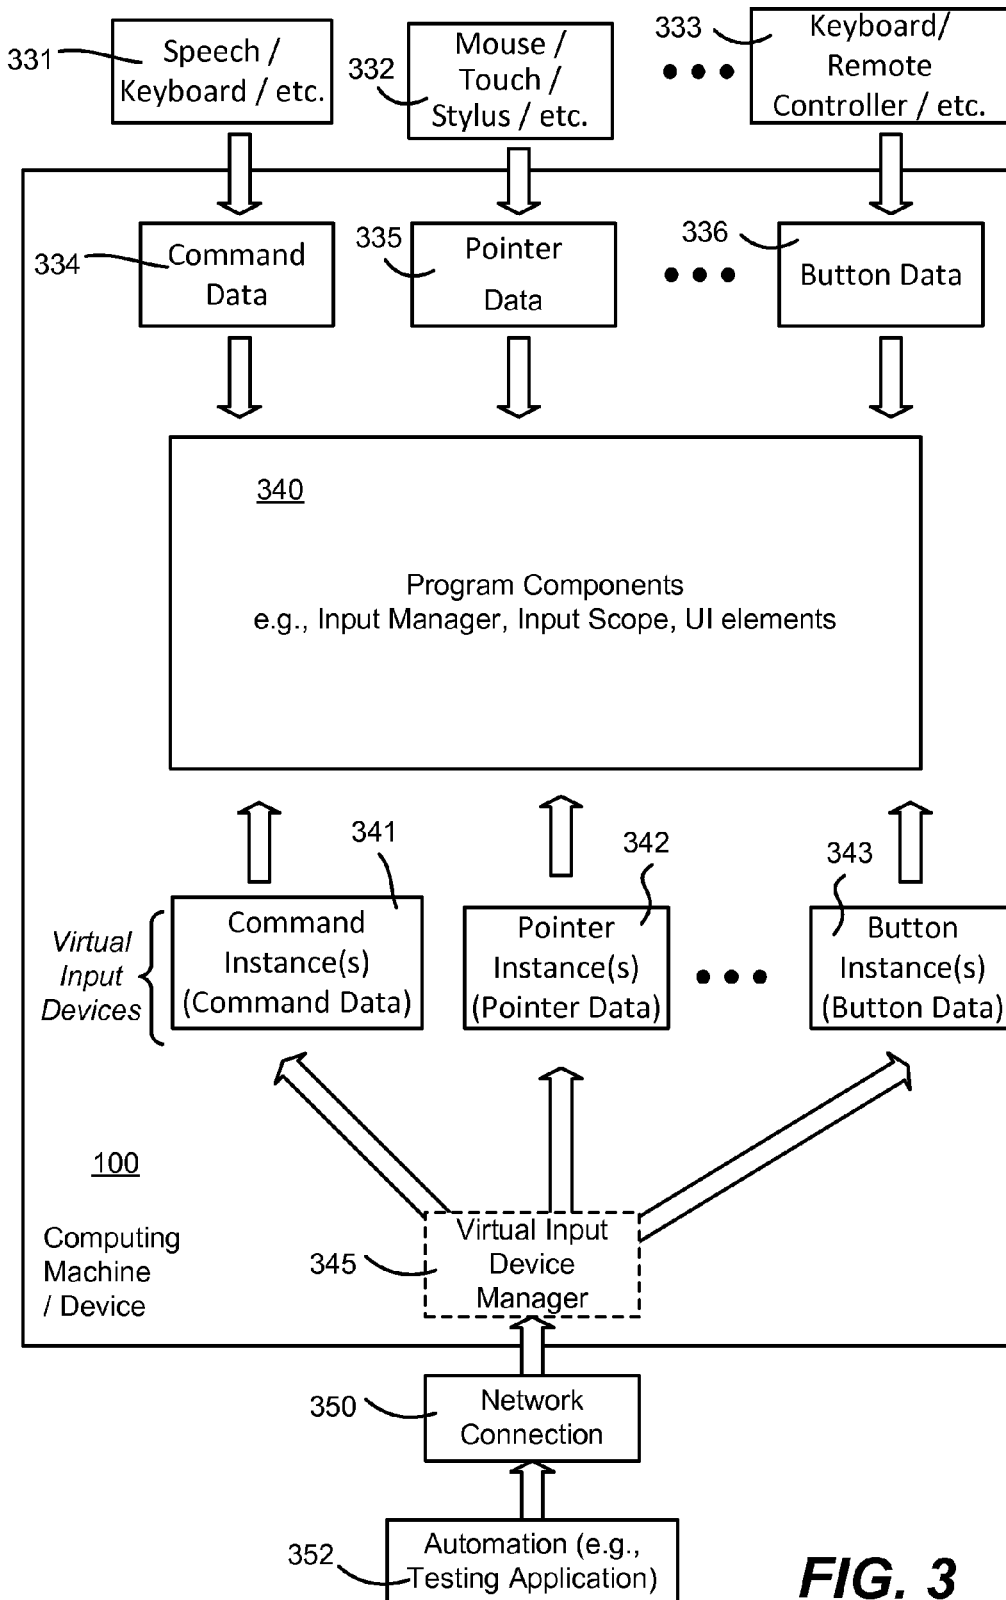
331 Speech / Keyboard / etc.

332 Mouse / Touch / Stylus / etc.

333 Keyboard/ Remote Controller / etc.

334 Command Data

335 Pointer Data

336 Button Data

340

Program Components
e.g., Input Manager, Input Scope, UI elements

341

342

343

Virtual Input Devices

Command Instance(s) (Command Data)

Pointer Instance(s) (Pointer Data)

Button Instance(s) (Button Data)

100

Computing Machine / Device

345 Virtual Input Device Manager

350 Network Connection

352 Automation (e.g., Testing Application)

FIG. 3